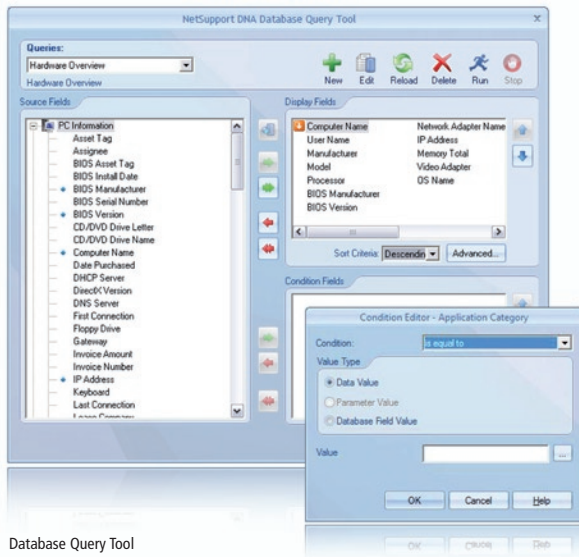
NetSupport DNA Database Query Tool

Queries:
Hardware Overview
Hardware Overview

New Edit Reload Delete Run Stop

Source Fields

PC Information
Asset Tag
Assignee
BIOS Asset Tag
BIOS Install Date
BIOS Manufacturer
BIOS Serial Number
BIOS Version
CD/DVD Drive Letter
CD/DVD Drive Name
Computer Name
Date Purchased
DHCP Server
DirectX Version
DNS Server
First Connection
Floppy Drive
Gateway
Invoice Amount
Invoice Number
IP Address
Keyboard
Last Connection
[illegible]

Display Fields

Computer Name
User Name
Manufacturer
Model
Processor
BIOS Manufacturer
BIOS Version
Network Adapter Name
IP Address
Memory Total
Video Adapter
OS Name

Sort Criteria: Descendin
Advanced...

Condition Fields

Condition Editor - Application Category

Condition: is equal to
Value Type
Data Value
Parameter Value
Database Field Value

Value ...

OK Cancel Help

Database Query Tool